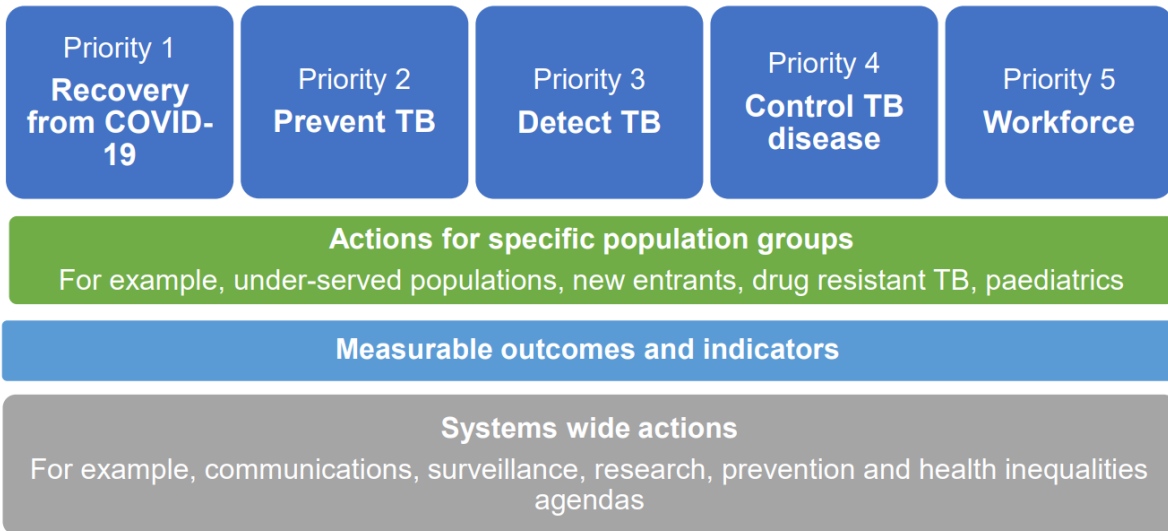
Priority 1
Recovery from COVID-19

Priority 2
Prevent TB

Priority 3
Detect TB

Priority 4
Control TB disease

Priority 5
Workforce

Actions for specific population groups
For example, under-served populations, new entrants, drug resistant TB, paediatrics

Measurable outcomes and indicators

Systems wide actions
For example, communications, surveillance, research, prevention and health inequalities agendas